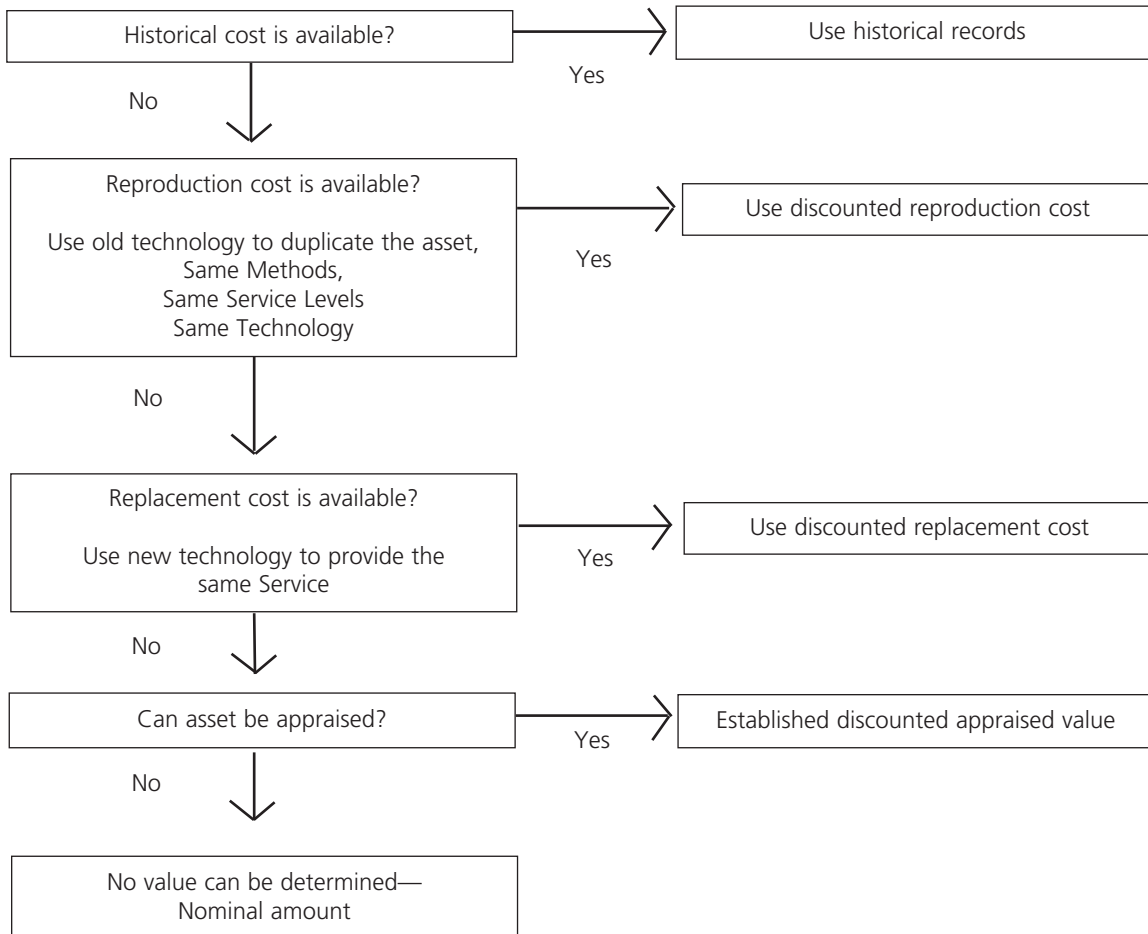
Historical cost is available?

Yes

Use historical records

No

Reproduction cost is available?

Use old technology to duplicate the asset,
Same Methods,
Same Service Levels
Same Technology

Yes

Use discounted reproduction cost

No

Replacement cost is available?

Use new technology to provide the same Service

Yes

Use discounted replacement cost

No

Can asset be appraised?

Yes

Established discounted appraised value

No

No value can be determined—
Nominal amount